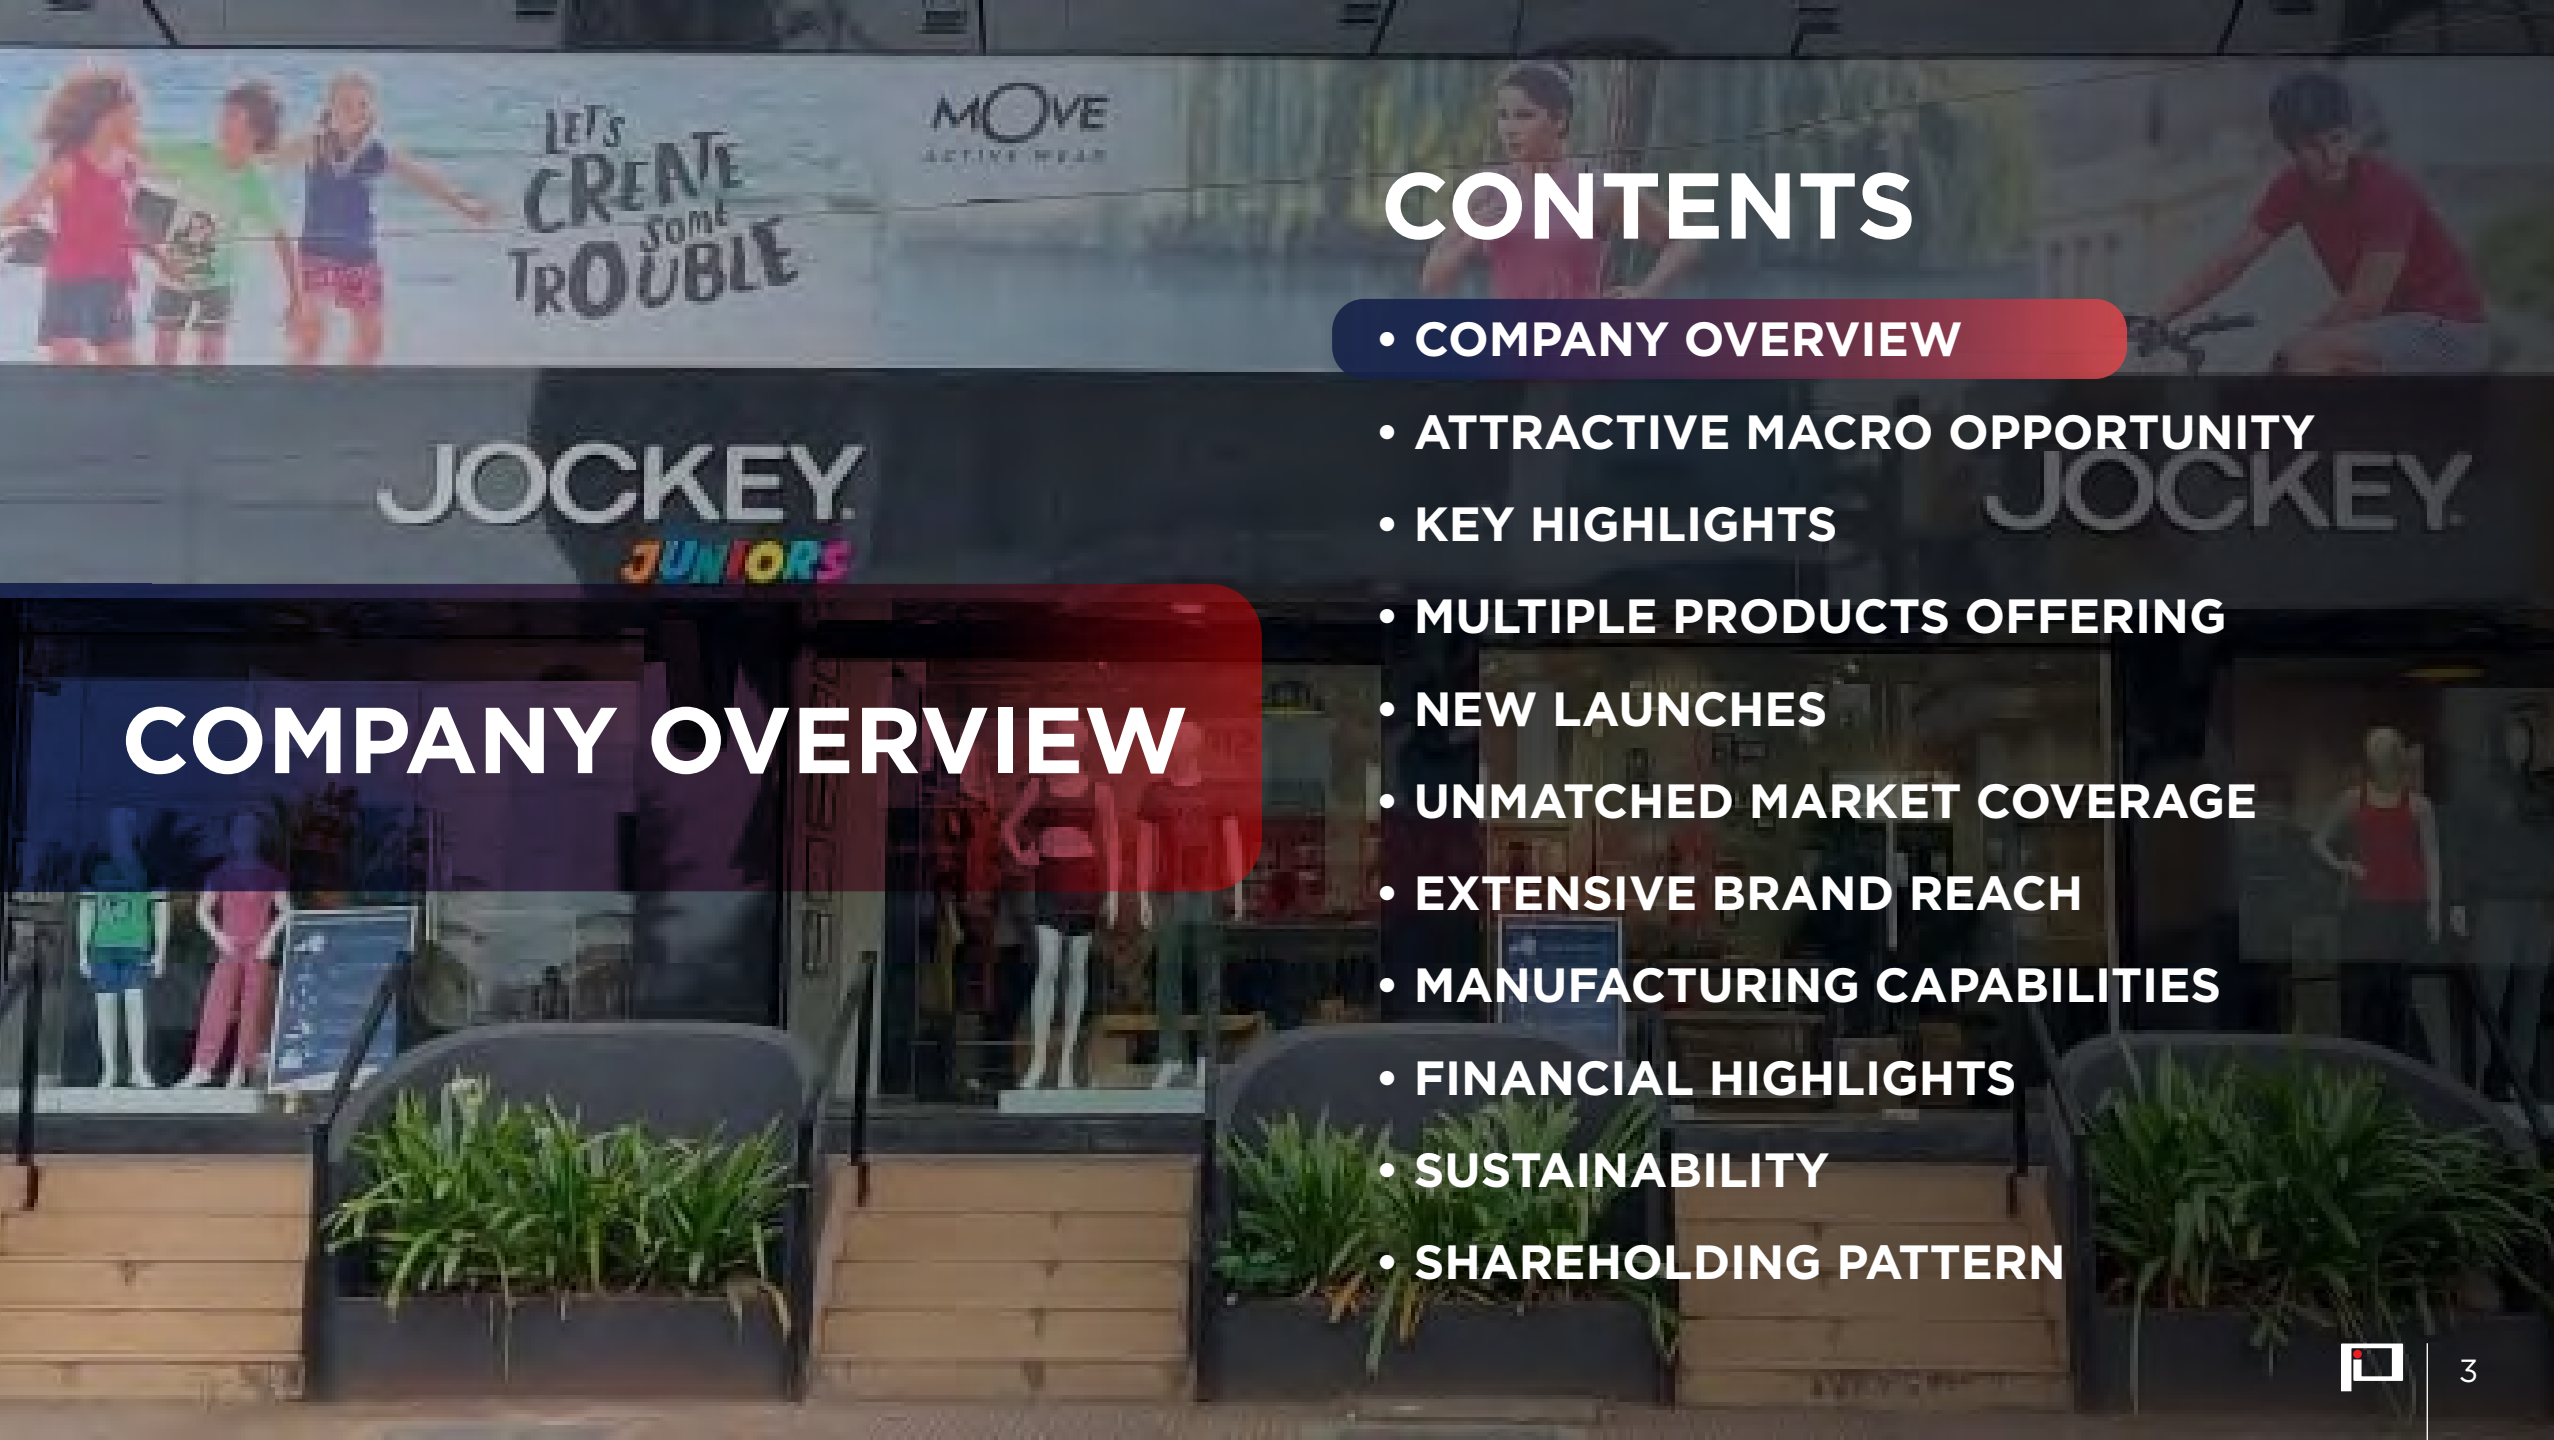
LET'S CREATE some TROUBLE

MOVE
ACTIVE WEAR

JOCKEY
JUNIORS

JOCKEY

COMPANY OVERVIEW

CONTENTS

• COMPANY OVERVIEW
• ATTRACTIVE MACRO OPPORTUNITY
• KEY HIGHLIGHTS
• MULTIPLE PRODUCTS OFFERING
• NEW LAUNCHES
• UNMATCHED MARKET COVERAGE
• EXTENSIVE BRAND REACH
• MANUFACTURING CAPABILITIES
• FINANCIAL HIGHLIGHTS
• SUSTAINABILITY
• SHAREHOLDING PATTERN

3